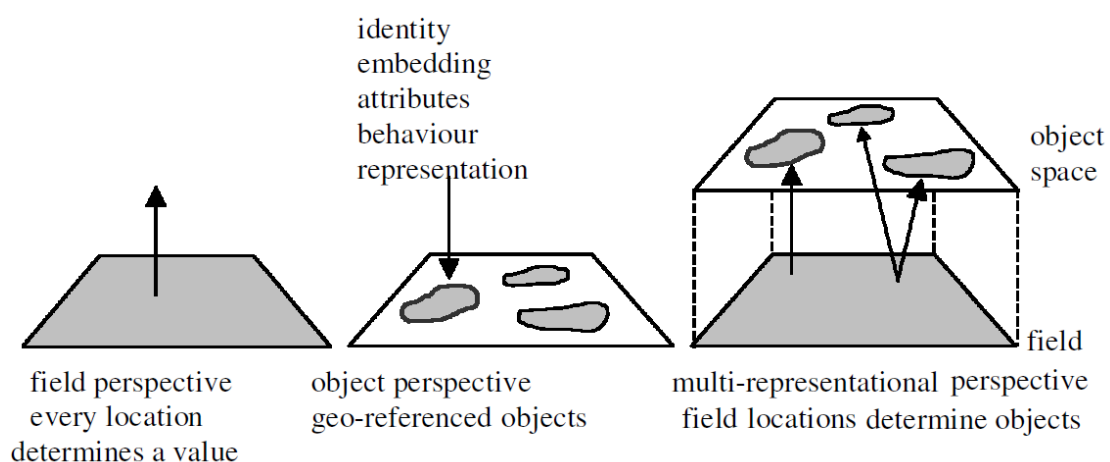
identity
embedding
attributes
behaviour
representation

object space

field

field perspective
every location
determines a value

object perspective
geo-referenced objects

multi-representational perspective
field locations determine objects